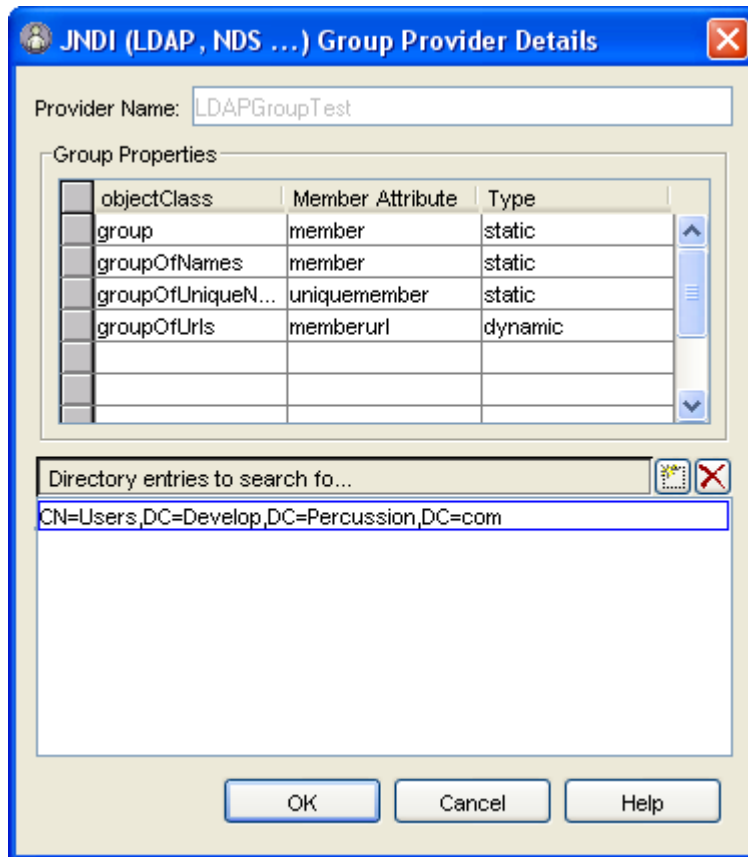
JNDI (LDAP, NDS ...) Group Provider Details

Provider Name: LDAPGroupTest

Group Properties

| objectClass | Member Attribute | Type |
|---|---|---|
| group | member | static |
| groupOfNames | member | static |
| groupOfUniqueN... | uniquemember | static |
| groupOfUrls | memberurl | dynamic |
| | | |
| | | |
| | | |

Directory entries to search fo...

CN=Users,DC=Develop,DC=Percussion,DC=com

OK Cancel Help